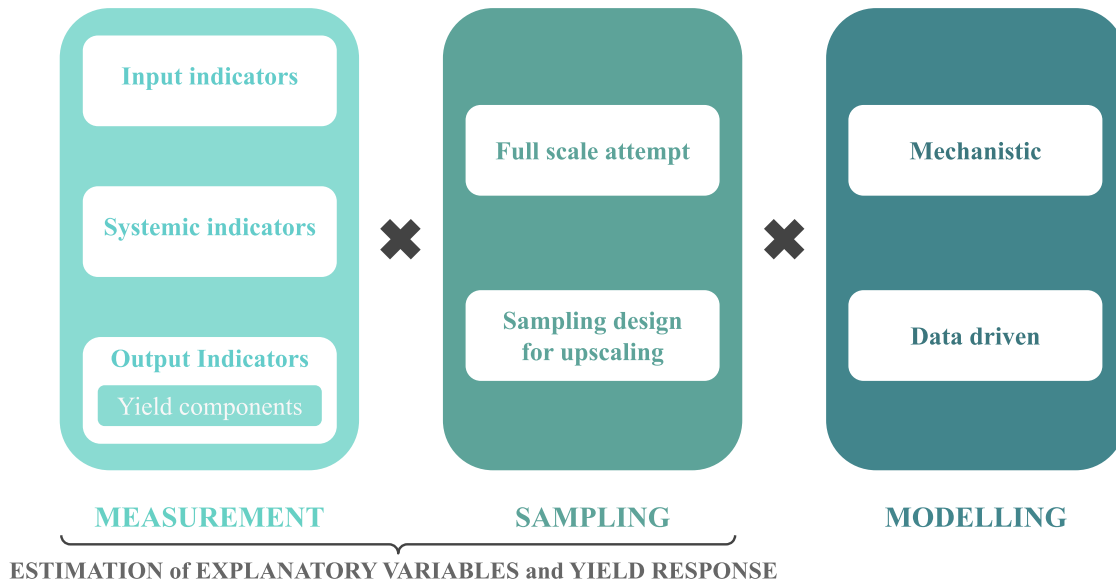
Input indicators

Systemic indicators

Output Indicators

Yield components

Full scale attempt

Sampling design for upscaling

Mechanistic

Data driven

MEASUREMENT

SAMPLING

MODELLING

ESTIMATION of EXPLANATORY VARIABLES and YIELD RESPONSE